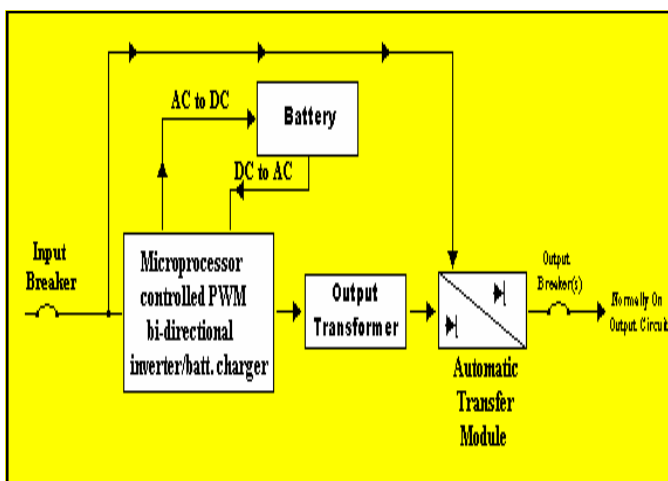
AC to DC

Battery

DC to AC

Input Breaker

Microprocessor controlled PWM bi-directional inverter/batt. charger

Output Transformer

Automatic Transfer Module

Output Breaker(s)

Normally On Output Circuit